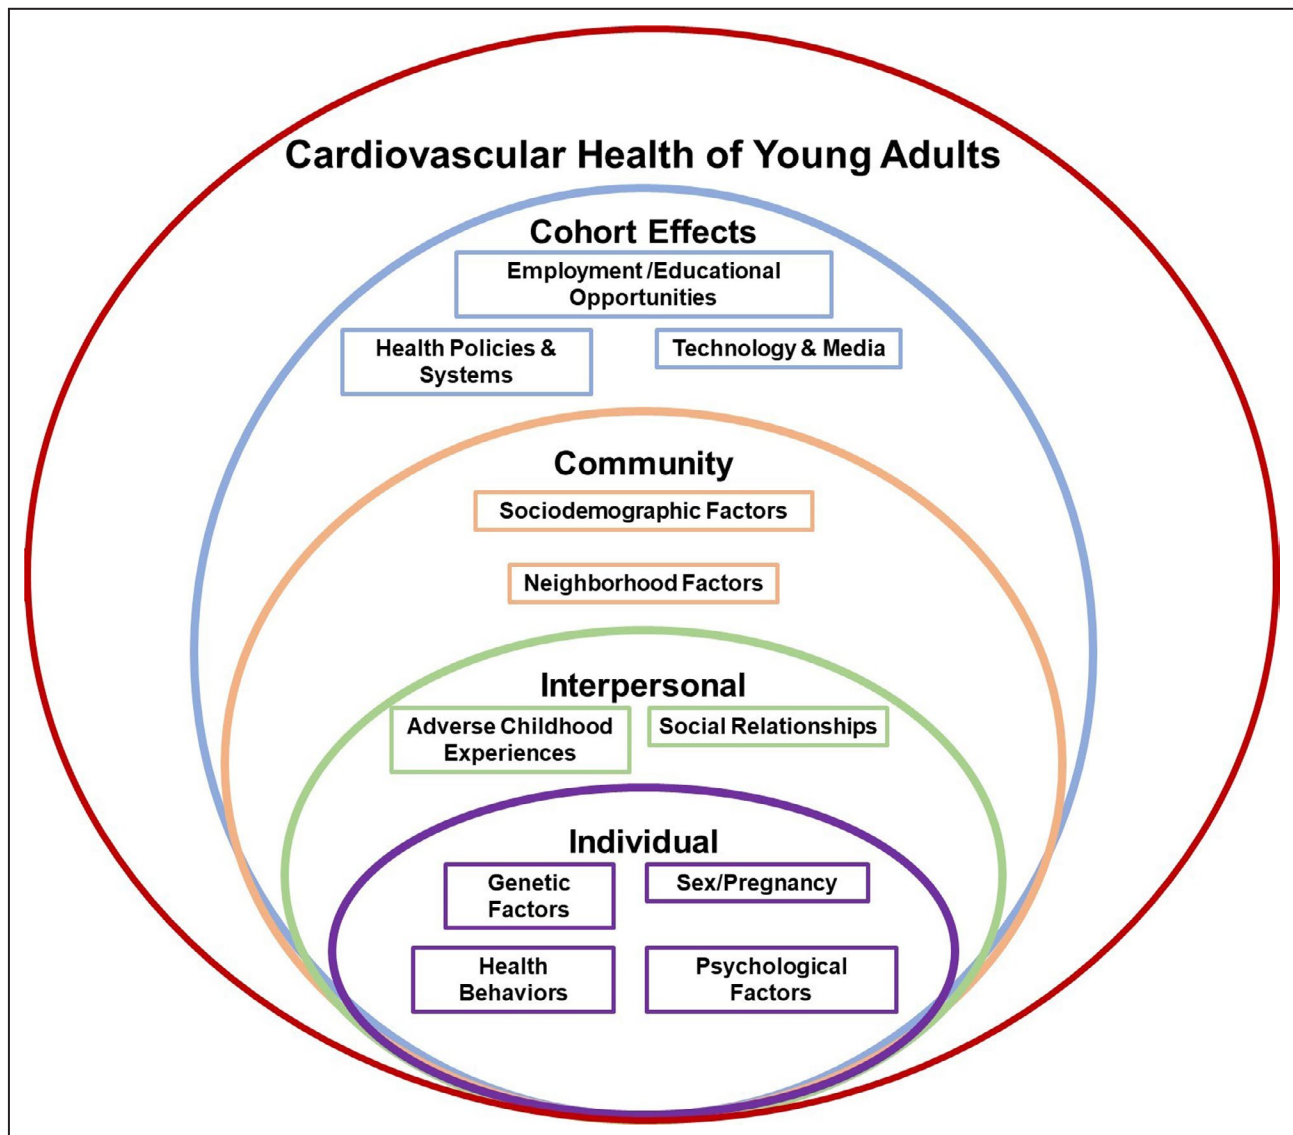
Cardiovascular Health of Young Adults

Cohort Effects

Employment /Educational Opportunities

Health Policies & Systems

Technology & Media

Community

Sociodemographic Factors

Neighborhood Factors

Interpersonal

Adverse Childhood Experiences

Social Relationships

Individual

Genetic Factors

Sex/Pregnancy

Health Behaviors

Psychological Factors